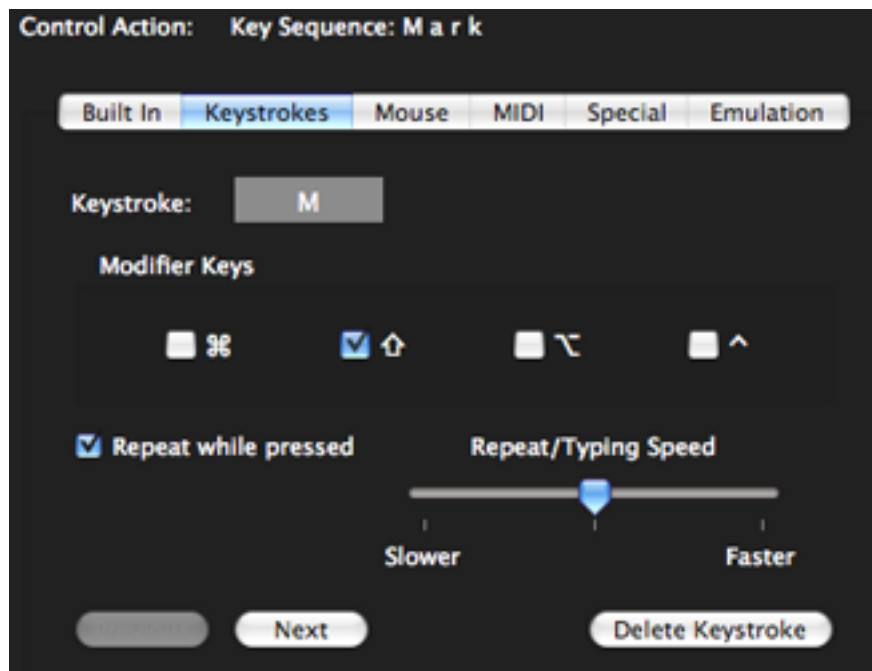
Control Action: Key Sequence: M a r k

Built In | Keystrokes | Mouse | MIDI | Special | Emulation

Keystroke: M

Modifier Keys

⌘ ⇧ ⌥ ^

Repeat while pressed

Repeat/Typing Speed

Slower

Faster

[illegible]

Next

Delete Keystroke